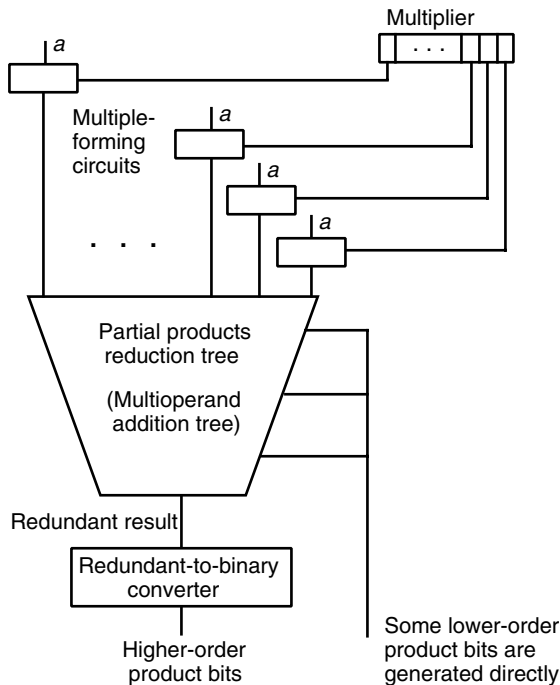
Multiplier

. . .

a

Multiple-forming circuits

a

a

a

. . .

Partial products reduction tree

(Multioperand addition tree)

Redundant result

Redundant-to-binary converter

Higher-order product bits

Some lower-order product bits are generated directly